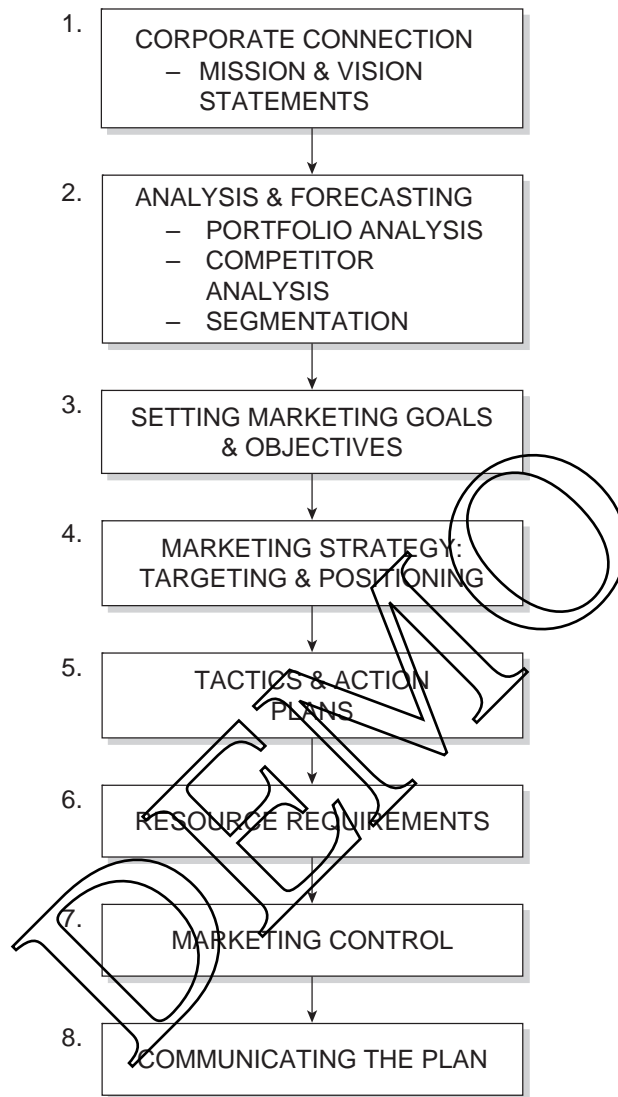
1.
CORPORATE CONNECTION
– MISSION & VISION STATEMENTS

2.
ANALYSIS & FORECASTING
– PORTFOLIO ANALYSIS
– COMPETITOR ANALYSIS
– SEGMENTATION

3.
SETTING MARKETING GOALS & OBJECTIVES

4.
MARKETING STRATEGY: TARGETING & POSITIONING

5.
TACTICS & ACTION PLANS

6.
RESOURCE REQUIREMENTS

7.
MARKETING CONTROL

8.
COMMUNICATING THE PLAN

DEMO